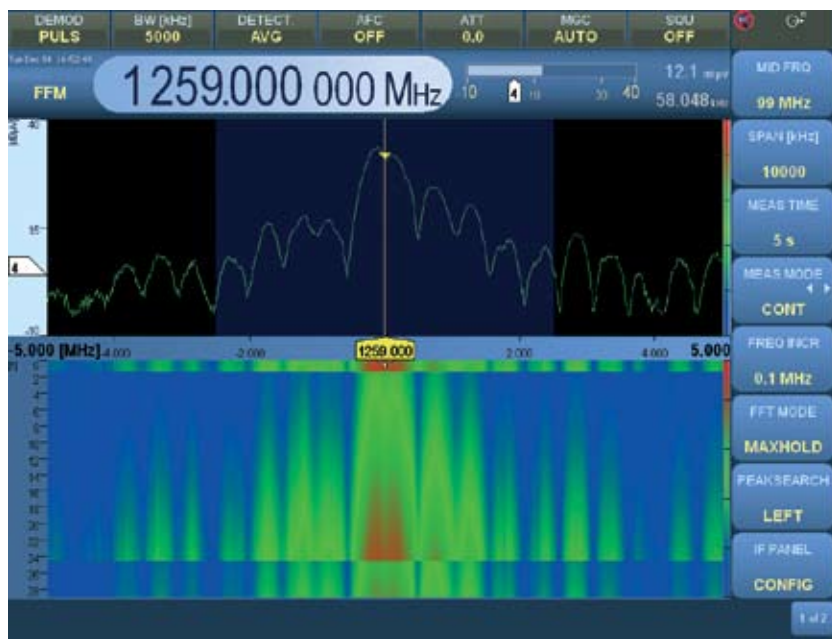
DEMOD
PULS

BW [kHz]
5000

DETECT.
AVG

AFC
OFF

ATT
0.0

MGC
AUTO

SQU
OFF

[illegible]

FFM

1259.000 000 MHz

10 4 10 30 40

12.1 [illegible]

58.048 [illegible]

MID FRQ
99 MHz

SPAN [kHz]
10000

MEAS TIME
5 s

MEAS MODE
CONT

FREQ INCR
0.1 MHz

FFT MODE
MAXHOLD

PEAKSEARCH
LEFT

IF PANEL
CONFIG

40

15

4

-30

-5.000 [MHz] -4.000

-2.000

1259.000

2.000

4.000

5.000

1 of 2